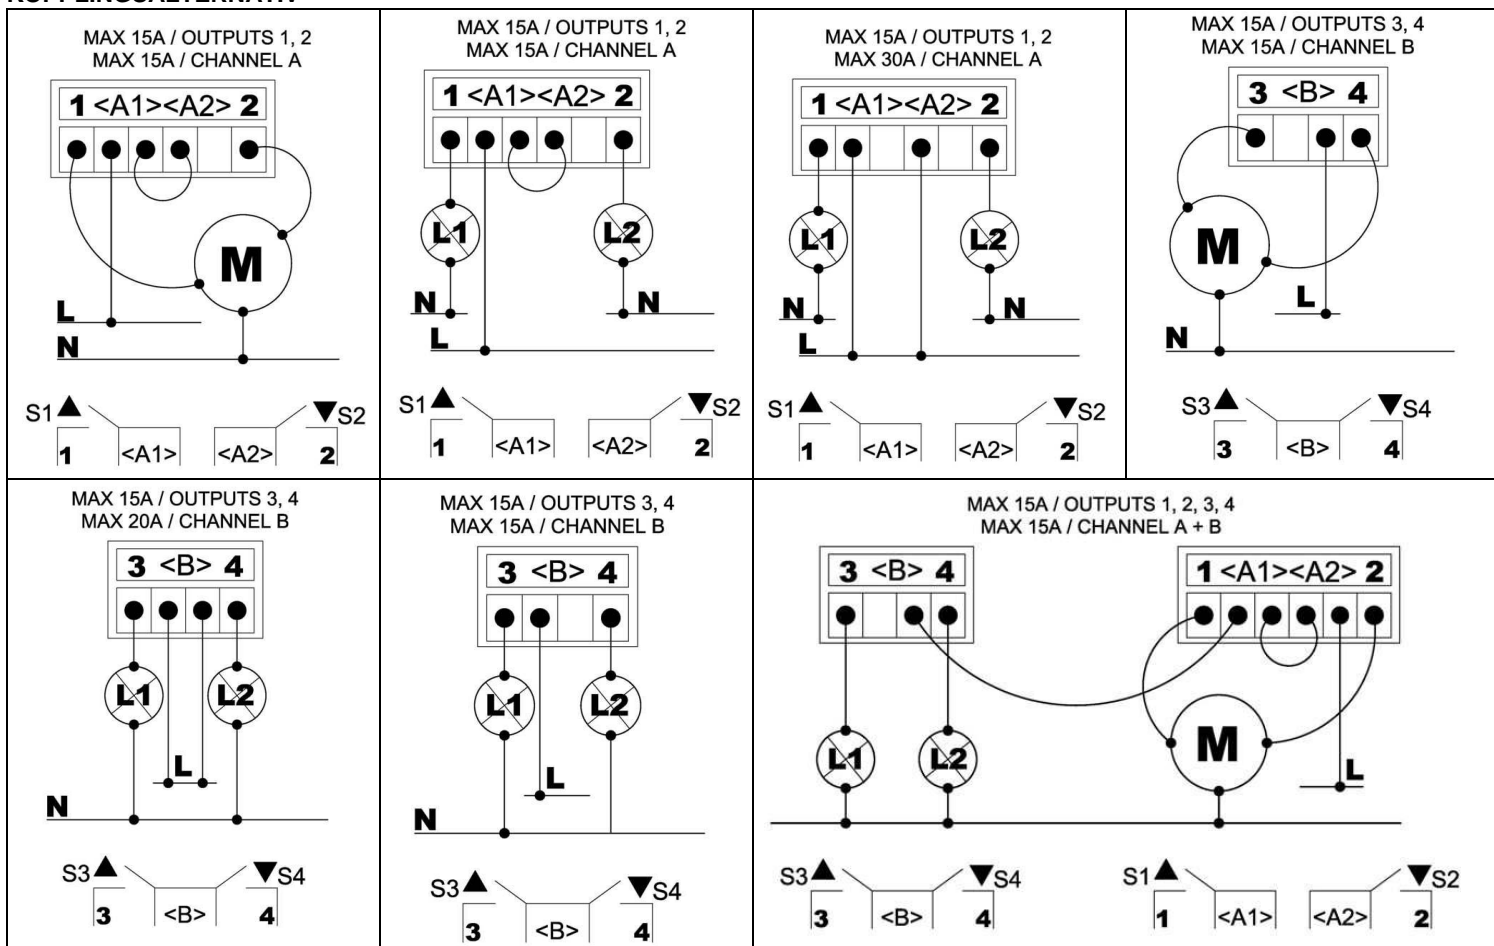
KOPPLUNGSALTERNATIV

| MAX 15A / OUTPUTS 1, 2 MAX 15A / CHANNEL A | MAX 15A / OUTPUTS 1, 2 MAX 15A / CHANNEL A | MAX 15A / OUTPUTS 1, 2 MAX 30A / CHANNEL A | MAX 15A / OUTPUTS 3, 4 MAX 15A / CHANNEL B |
|---|---|---|---|
| 1 <A1><A2> 2 | 1 <A1><A2> 2 | 1 <A1><A2> 2 | 3 <B> 4 |
| M L N | L1 L2 N N L | L1 L2 N N L | M L N |
| S1 ▲ ▼S2 1 <A1> <A2> 2 | S1 ▲ ▼S2 1 <A1> <A2> 2 | S1 ▲ ▼S2 1 <A1> <A2> 2 | S3 ▲ ▼S4 3 <B> 4 |

| MAX 15A / OUTPUTS 3, 4 MAX 20A / CHANNEL B | MAX 15A / OUTPUTS 3, 4 MAX 15A / CHANNEL B | MAX 15A / OUTPUTS 1, 2, 3, 4 MAX 15A / CHANNEL A + B |
|---|---|---|
| 3 <B> 4 | 3 <B> 4 | 3 <B> 4 1 <A1><A2> 2 |
| L1 L2 L N | L1 L2 L N | L1 L2 M L |
| S3 ▲ ▼S4 3 <B> 4 | S3 ▲ ▼S4 3 <B> 4 | S3 ▲ ▼S4 3 <B> 4 S1 ▲ ▼S2 1 <A1> <A2> 2 |